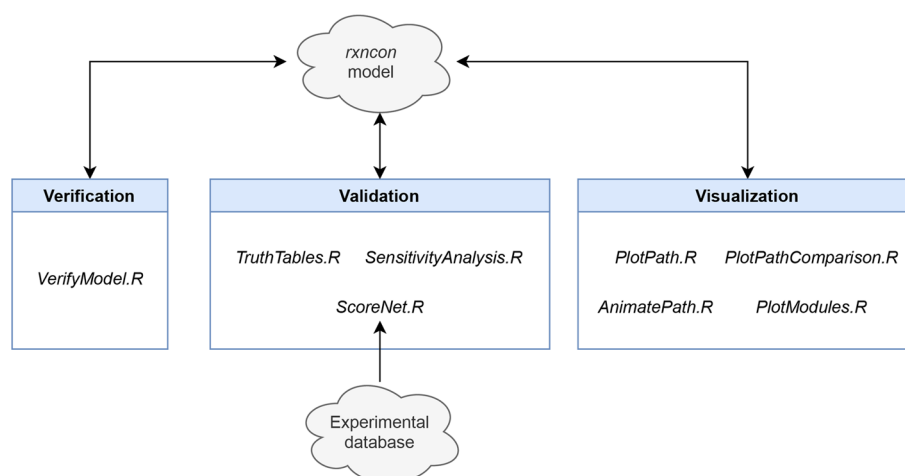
rxncon
model

Verification

VerifyModel.R

Validation

TruthTables.R SensitivityAnalysis.R

ScoreNet.R

Visualization

PlotPath.R PlotPathComparison.R

AnimatePath.R PlotModules.R

Experimental
database